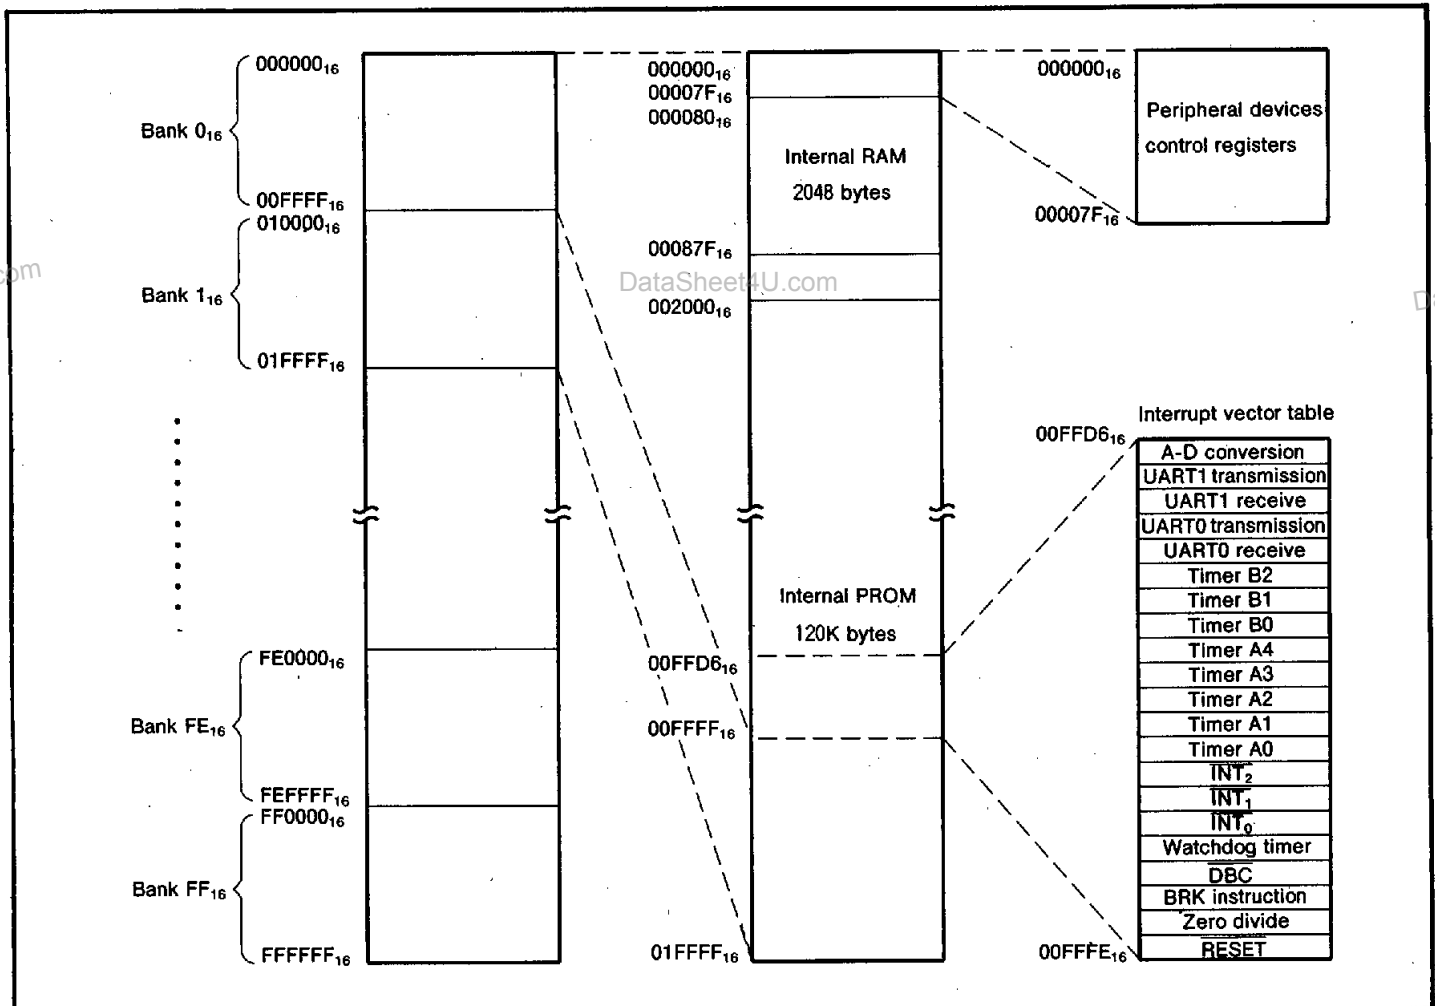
$000000_{16}$

Bank $0_{16}$

$00FFFF_{16}$

$010000_{16}$

Bank $1_{16}$

$01FFFF_{16}$

$FE0000_{16}$

Bank $FE_{16}$

$FEFFFF_{16}$

$FF0000_{16}$

Bank $FF_{16}$

$FFFFFF_{16}$

$000000_{16}$
$00007F_{16}$
$000080_{16}$

Internal RAM
2048 bytes

$00087F_{16}$

DataSheet4U.com

$002000_{16}$

Internal PROM
120K bytes

$00FFD6_{16}$

$00FFFF_{16}$

$01FFFF_{16}$

$000000_{16}$

Peripheral devices control registers

$00007F_{16}$

Interrupt vector table

$00FFD6_{16}$

A-D conversion
UART1 transmission
UART1 receive
UART0 transmission
UART0 receive
Timer B2
Timer B1
Timer B0
Timer A4
Timer A3
Timer A2
Timer A1
Timer A0
$\overline{INT_2}$
$\overline{INT_1}$
$\overline{INT_0}$
Watchdog timer
$\overline{DBC}$
BRK instruction
Zero divide
$\overline{RESET}$

$00FFFE_{16}$